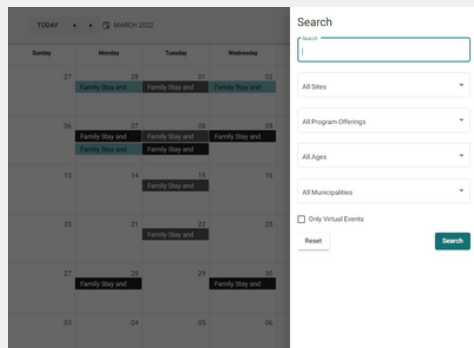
TODAY ◀ ▶ MARCH 2022

| Sunday | Monday | Tuesday | Wednesday |
|---|---|---|---|
| 27 | 28 Family Stay and | 01 Family Stay and | 02 Family Stay and |
| 06 | 07 Family Stay and Family Stay and | 08 Family Stay and Family Stay and | 09 Family Stay and |
| 13 | 14 | 15 Family Stay and | 16 |
| 20 | 21 | 22 Family Stay and | 23 |
| 27 | 28 Family Stay and | 29 | 30 Family Stay and |
| 03 | 04 | 05 | 06 |

Search

Search

All Sites

All Program Offerings

All Ages

All Municipalities

Only Virtual Events

Reset

Search